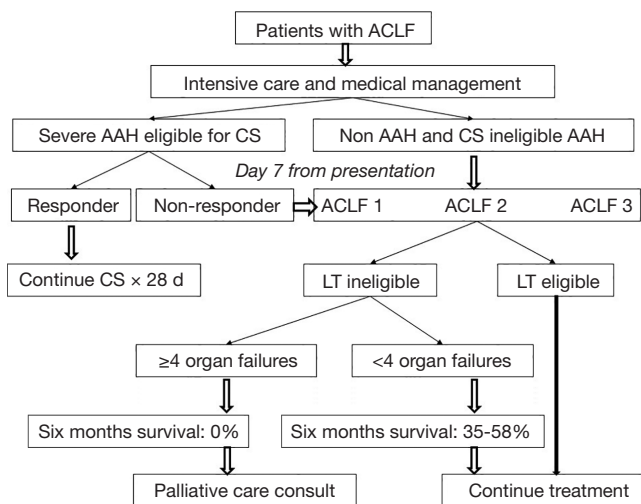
Patients with ACLF

Intensive care and medical management

Severe AAH eligible for CS

Non AAH and CS ineligible AAH

Day 7 from presentation

Responder

Non-responder

ACLF 1

ACLF 2

ACLF 3

Continue CS × 28 d

LT ineligible

LT eligible

≥4 organ failures

<4 organ failures

Six months survival: 0%

Six months survival: 35-58%

Palliative care consult

Continue treatment